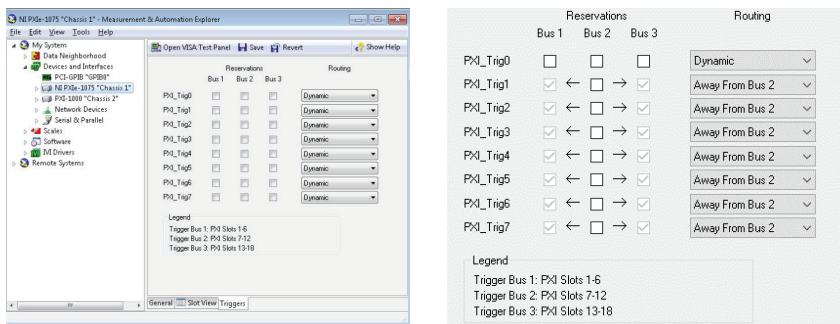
NI PXIe-1075 "Chassis 1" - Measurement & Automation Explorer

File Edit View Tools Help

My System
Data Neighborhood
Devices and Interfaces
PCI-GPIB "GPIB0"
NI PXIe-1075 "Chassis 1"
PXI-1000 "Chassis 2"
Network Devices
Serial & Parallel
Scales
Software
IVI Drivers
Remote Systems

Open VISA Test Panel | Save | Revert | Show Help

| | Reservations Bus 1 | Bus 2 | Bus 3 | Routing |
|---|---|---|---|---|
| PXI_Trig0 | | | | Dynamic |
| PXI_Trig1 | | | | Dynamic |
| PXI_Trig2 | | | | Dynamic |
| PXI_Trig3 | | | | Dynamic |
| PXI_Trig4 | | | | Dynamic |
| PXI_Trig5 | | | | Dynamic |
| PXI_Trig6 | | | | Dynamic |
| PXI_Trig7 | | | | Dynamic |

Legend
Trigger Bus 1: PXI Slots 1-6
Trigger Bus 2: PXI Slots 7-12
Trigger Bus 3: PXI Slots 13-18

General | Slot View | Triggers

| | Reservations Bus 1 | Bus 2 | Bus 3 | Routing |
|---|---|---|---|---|
| PXI_Trig0 | | | | Dynamic |
| PXI_Trig1 | ← | | → | Away From Bus 2 |
| PXI_Trig2 | ← | | → | Away From Bus 2 |
| PXI_Trig3 | ← | | → | Away From Bus 2 |
| PXI_Trig4 | ← | | → | Away From Bus 2 |
| PXI_Trig5 | ← | | → | Away From Bus 2 |
| PXI_Trig6 | ← | | → | Away From Bus 2 |
| PXI_Trig7 | ← | | → | Away From Bus 2 |

Legend
Trigger Bus 1: PXI Slots 1-6
Trigger Bus 2: PXI Slots 7-12
Trigger Bus 3: PXI Slots 13-18